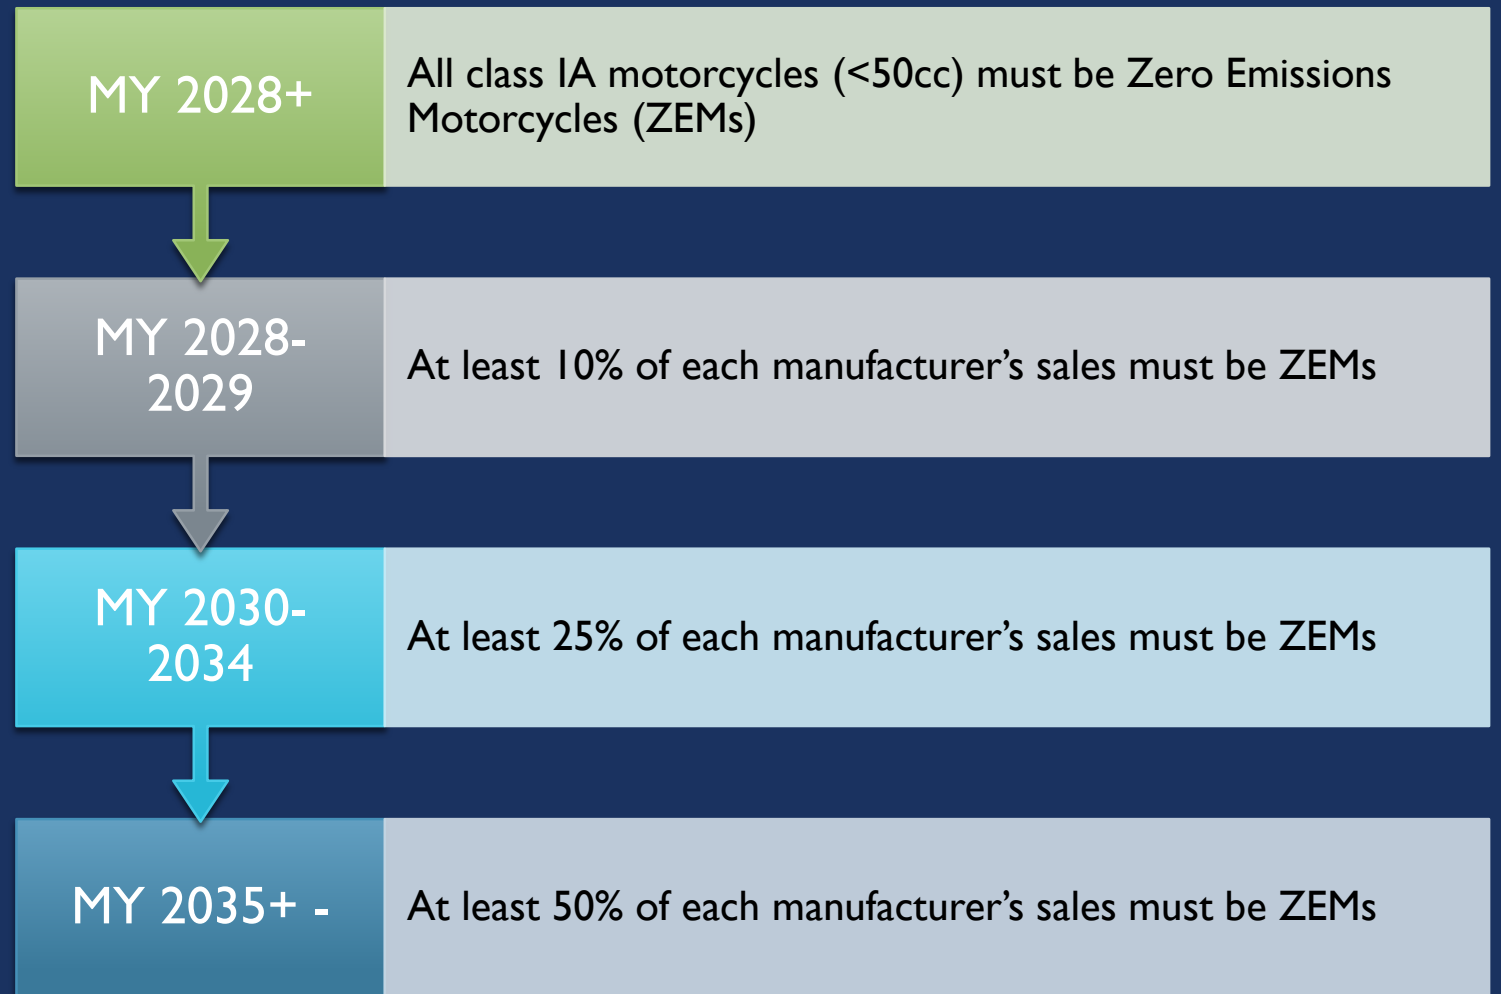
MY 2028+

All class IA motorcycles (<50cc) must be Zero Emissions Motorcycles (ZEMs)

MY 2028-2029

At least 10% of each manufacturer’s sales must be ZEMs

MY 2030-2034

At least 25% of each manufacturer’s sales must be ZEMs

MY 2035+ -

At least 50% of each manufacturer’s sales must be ZEMs